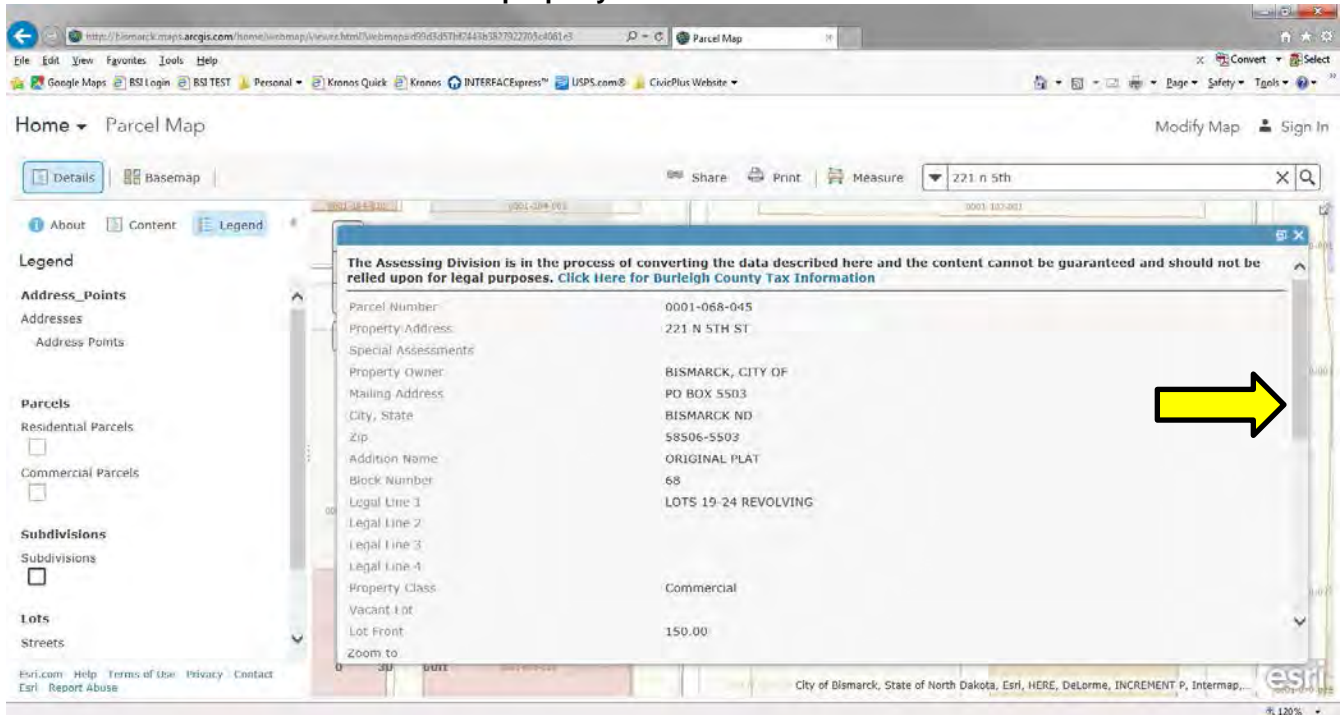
http://bismarck.maps.arcgis.com/home/webmap/viewer.html?webmap=d99d3d57f4f7443b3827922703c4081e3
Parcel Map
File Edit View Favorites Tools Help
Convert Select
Google Maps BSI Login BSI TEST Personal Kronos Quick Kronos INTERFACExpress™ USPS.com® CivicPlus Website
Page Safety Tools

Home Parcel Map
Modify Map Sign In

Details Basemap
Share Print Measure 221 n 5th

About Content Legend

Legend

Address_Points
Addresses
Address Points

Parcels
Residential Parcels
Commercial Parcels

Subdivisions
Subdivisions

Lots
Streets

Esri.com Help Terms of Use Privacy Contact Esri Report Abuse

The Assessing Division is in the process of converting the data described here and the content cannot be guaranteed and should not be relied upon for legal purposes. Click Here for Burleigh County Tax Information

| | |
|---|---|
| Parcel Number | 0001-068-045 |
| Property Address | 221 N 5TH ST |
| Special Assessments | |
| Property Owner | BISMARCK, CITY OF |
| Mailing Address | PO BOX 5503 |
| City, State | BISMARCK ND |
| Zip | 58506-5503 |
| Addition Name | ORIGINAL PLAT |
| Block Number | 68 |
| Legal Line 1 | LOTS 19-24 REVOLVING |
| Legal Line 2 | |
| Legal Line 3 | |
| Legal Line 4 | |
| Property Class | Commercial |
| Vacant Lot | |
| Lot Front | 150.00 |

Zoom to

0 30 60ft

City of Bismarck, State of North Dakota, Esri, HERE, DeLorme, INCREMENT P, Intermap,...
esri
120%